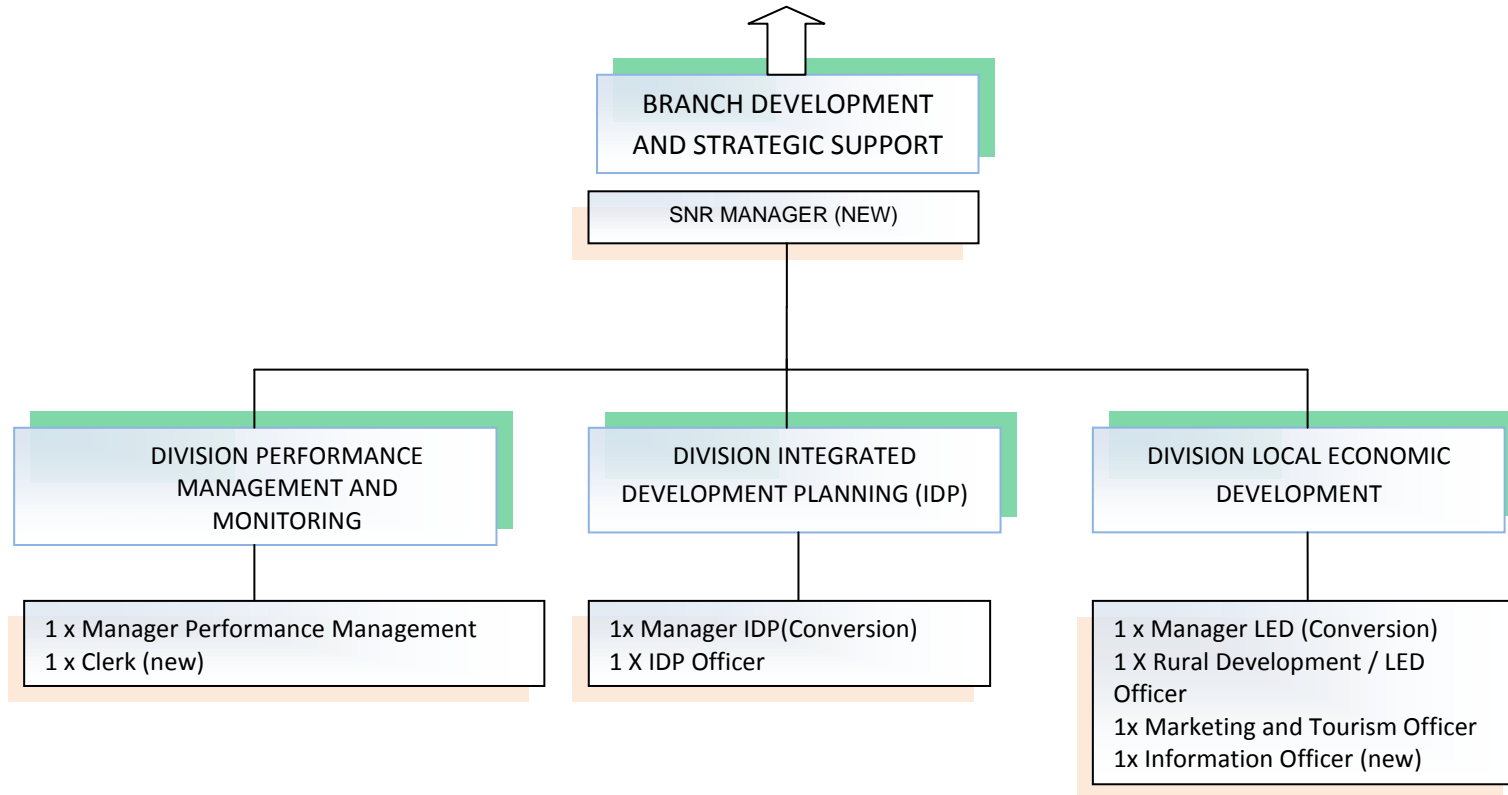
BRANCH DEVELOPMENT AND STRATEGIC SUPPORT

SNR MANAGER (NEW)

DIVISION PERFORMANCE MANAGEMENT AND MONITORING

DIVISION INTEGRATED DEVELOPMENT PLANNING (IDP)

DIVISION LOCAL ECONOMIC DEVELOPMENT

1 x Manager Performance Management
1 x Clerk (new)

1x Manager IDP(Conversion)
1 X IDP Officer

1 x Manager LED (Conversion)
1 X Rural Development / LED Officer
1x Marketing and Tourism Officer
1x Information Officer (new)